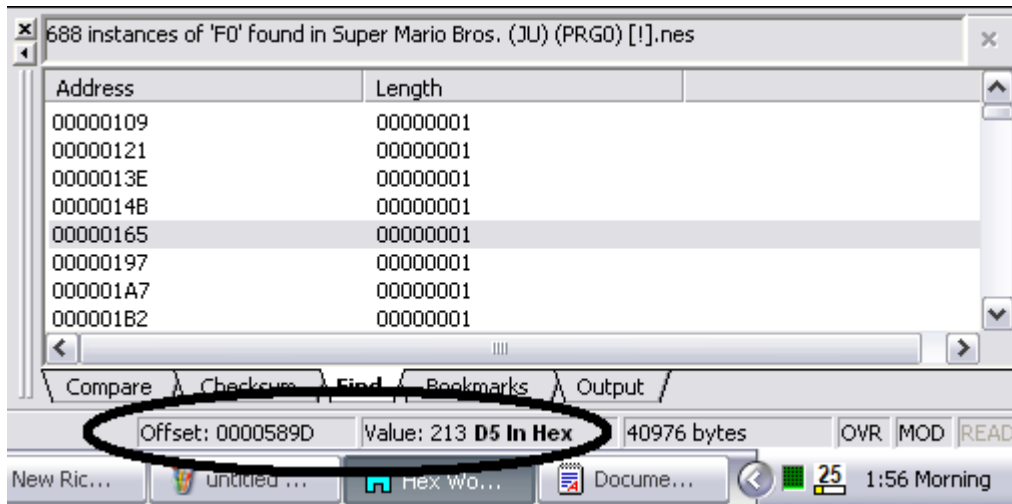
688 instances of 'F0' found in Super Mario Bros. (JU) (PRG0) [!].nes

| Address | Length |
|---|---|
| 00000109 | 00000001 |
| 00000121 | 00000001 |
| 0000013E | 00000001 |
| 0000014B | 00000001 |
| 00000165 | 00000001 |
| 00000197 | 00000001 |
| 000001A7 | 00000001 |
| 000001B2 | 00000001 |

Compare Checksum Find Bookmarks Output

Offset: 0000589D Value: 213 **D5 In Hex** 40976 bytes OVR MOD READ

New Ric... untitled ... Hex Wo... Docume... 25 1:56 Morning